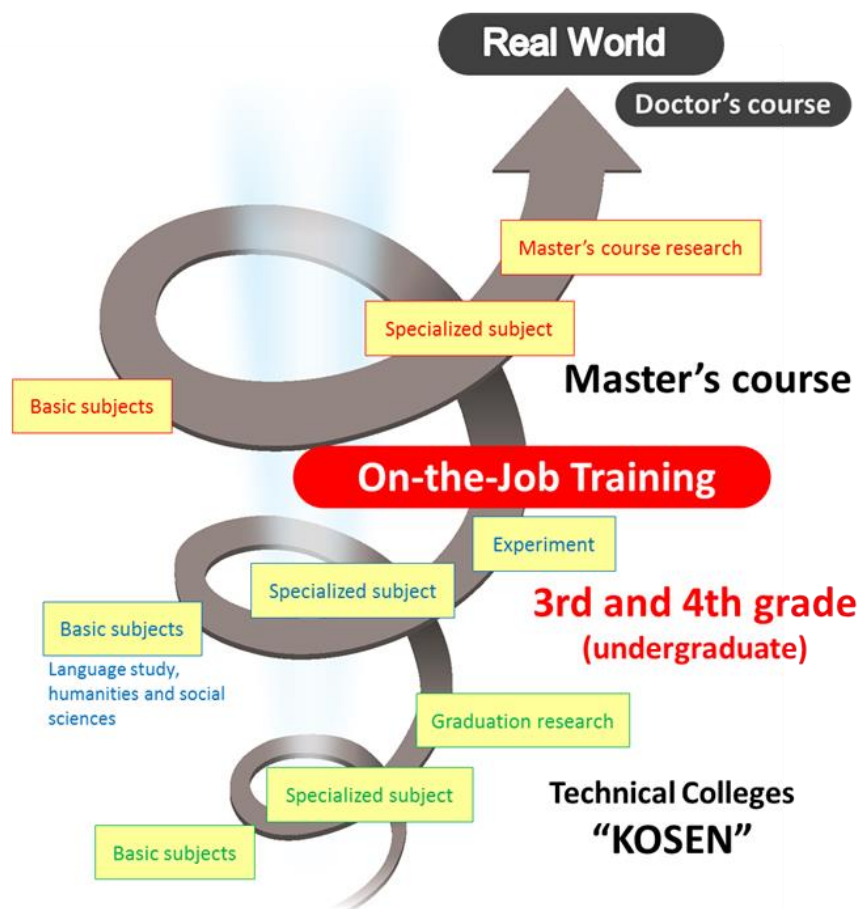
Real World

Doctor's course

Master's course research

Specialized subject

Basic subjects

Master's course

On-the-Job Training

Experiment

Specialized subject

Basic subjects

Language study, humanities and social sciences

3rd and 4th grade
(undergraduate)

Graduation research

Specialized subject

Basic subjects

Technical Colleges
"KOSEN"